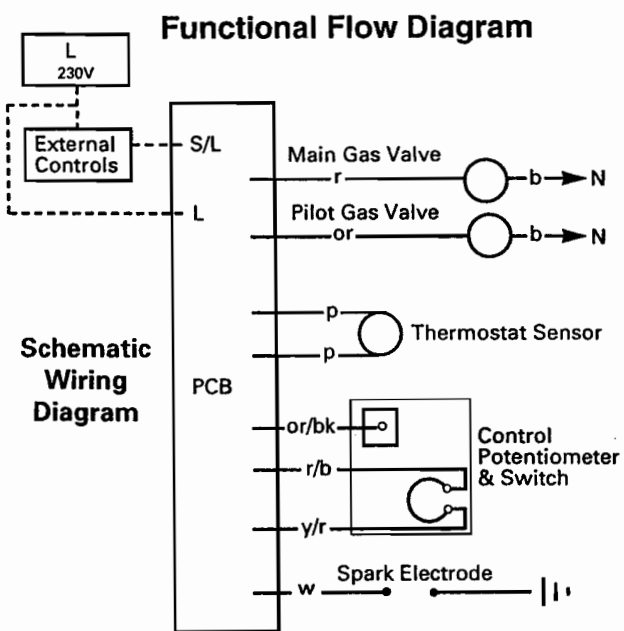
Functional Flow Diagram

L
230V

External Controls

S/L

L

Main Gas Valve

r

b

N

Pilot Gas Valve

or

b

N

p

p

Thermostat Sensor

Schematic Wiring Diagram

PCB

or/bk

r/b

y/r

Control Potentiometer & Switch

w

Spark Electrode